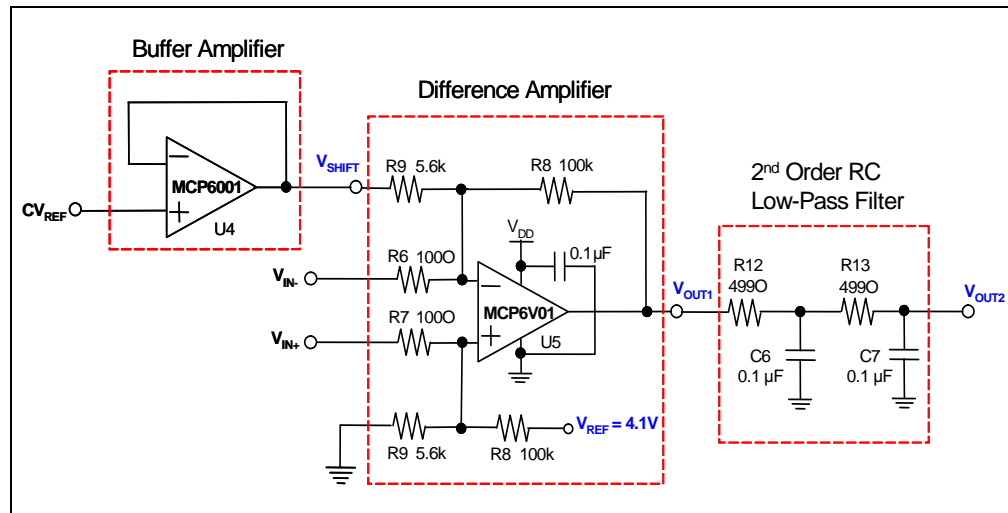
Buffer Amplifier

Difference Amplifier

2nd Order RC Low-Pass Filter

$CV_{REF}$

MCP6001

U4

$V_{SHIFT}$

R9 5.6k

R8 100k

$V_{DD}$

0.1 µF

R6 100O

$V_{IN-}$

MCP6V01

U5

R7 100O

$V_{IN+}$

$V_{OUT1}$

R12 499O

R13 499O

$V_{OUT2}$

C6 0.1 µF

C7 0.1 µF

R9 5.6k

R8 100k

$V_{REF}$ = 4.1V